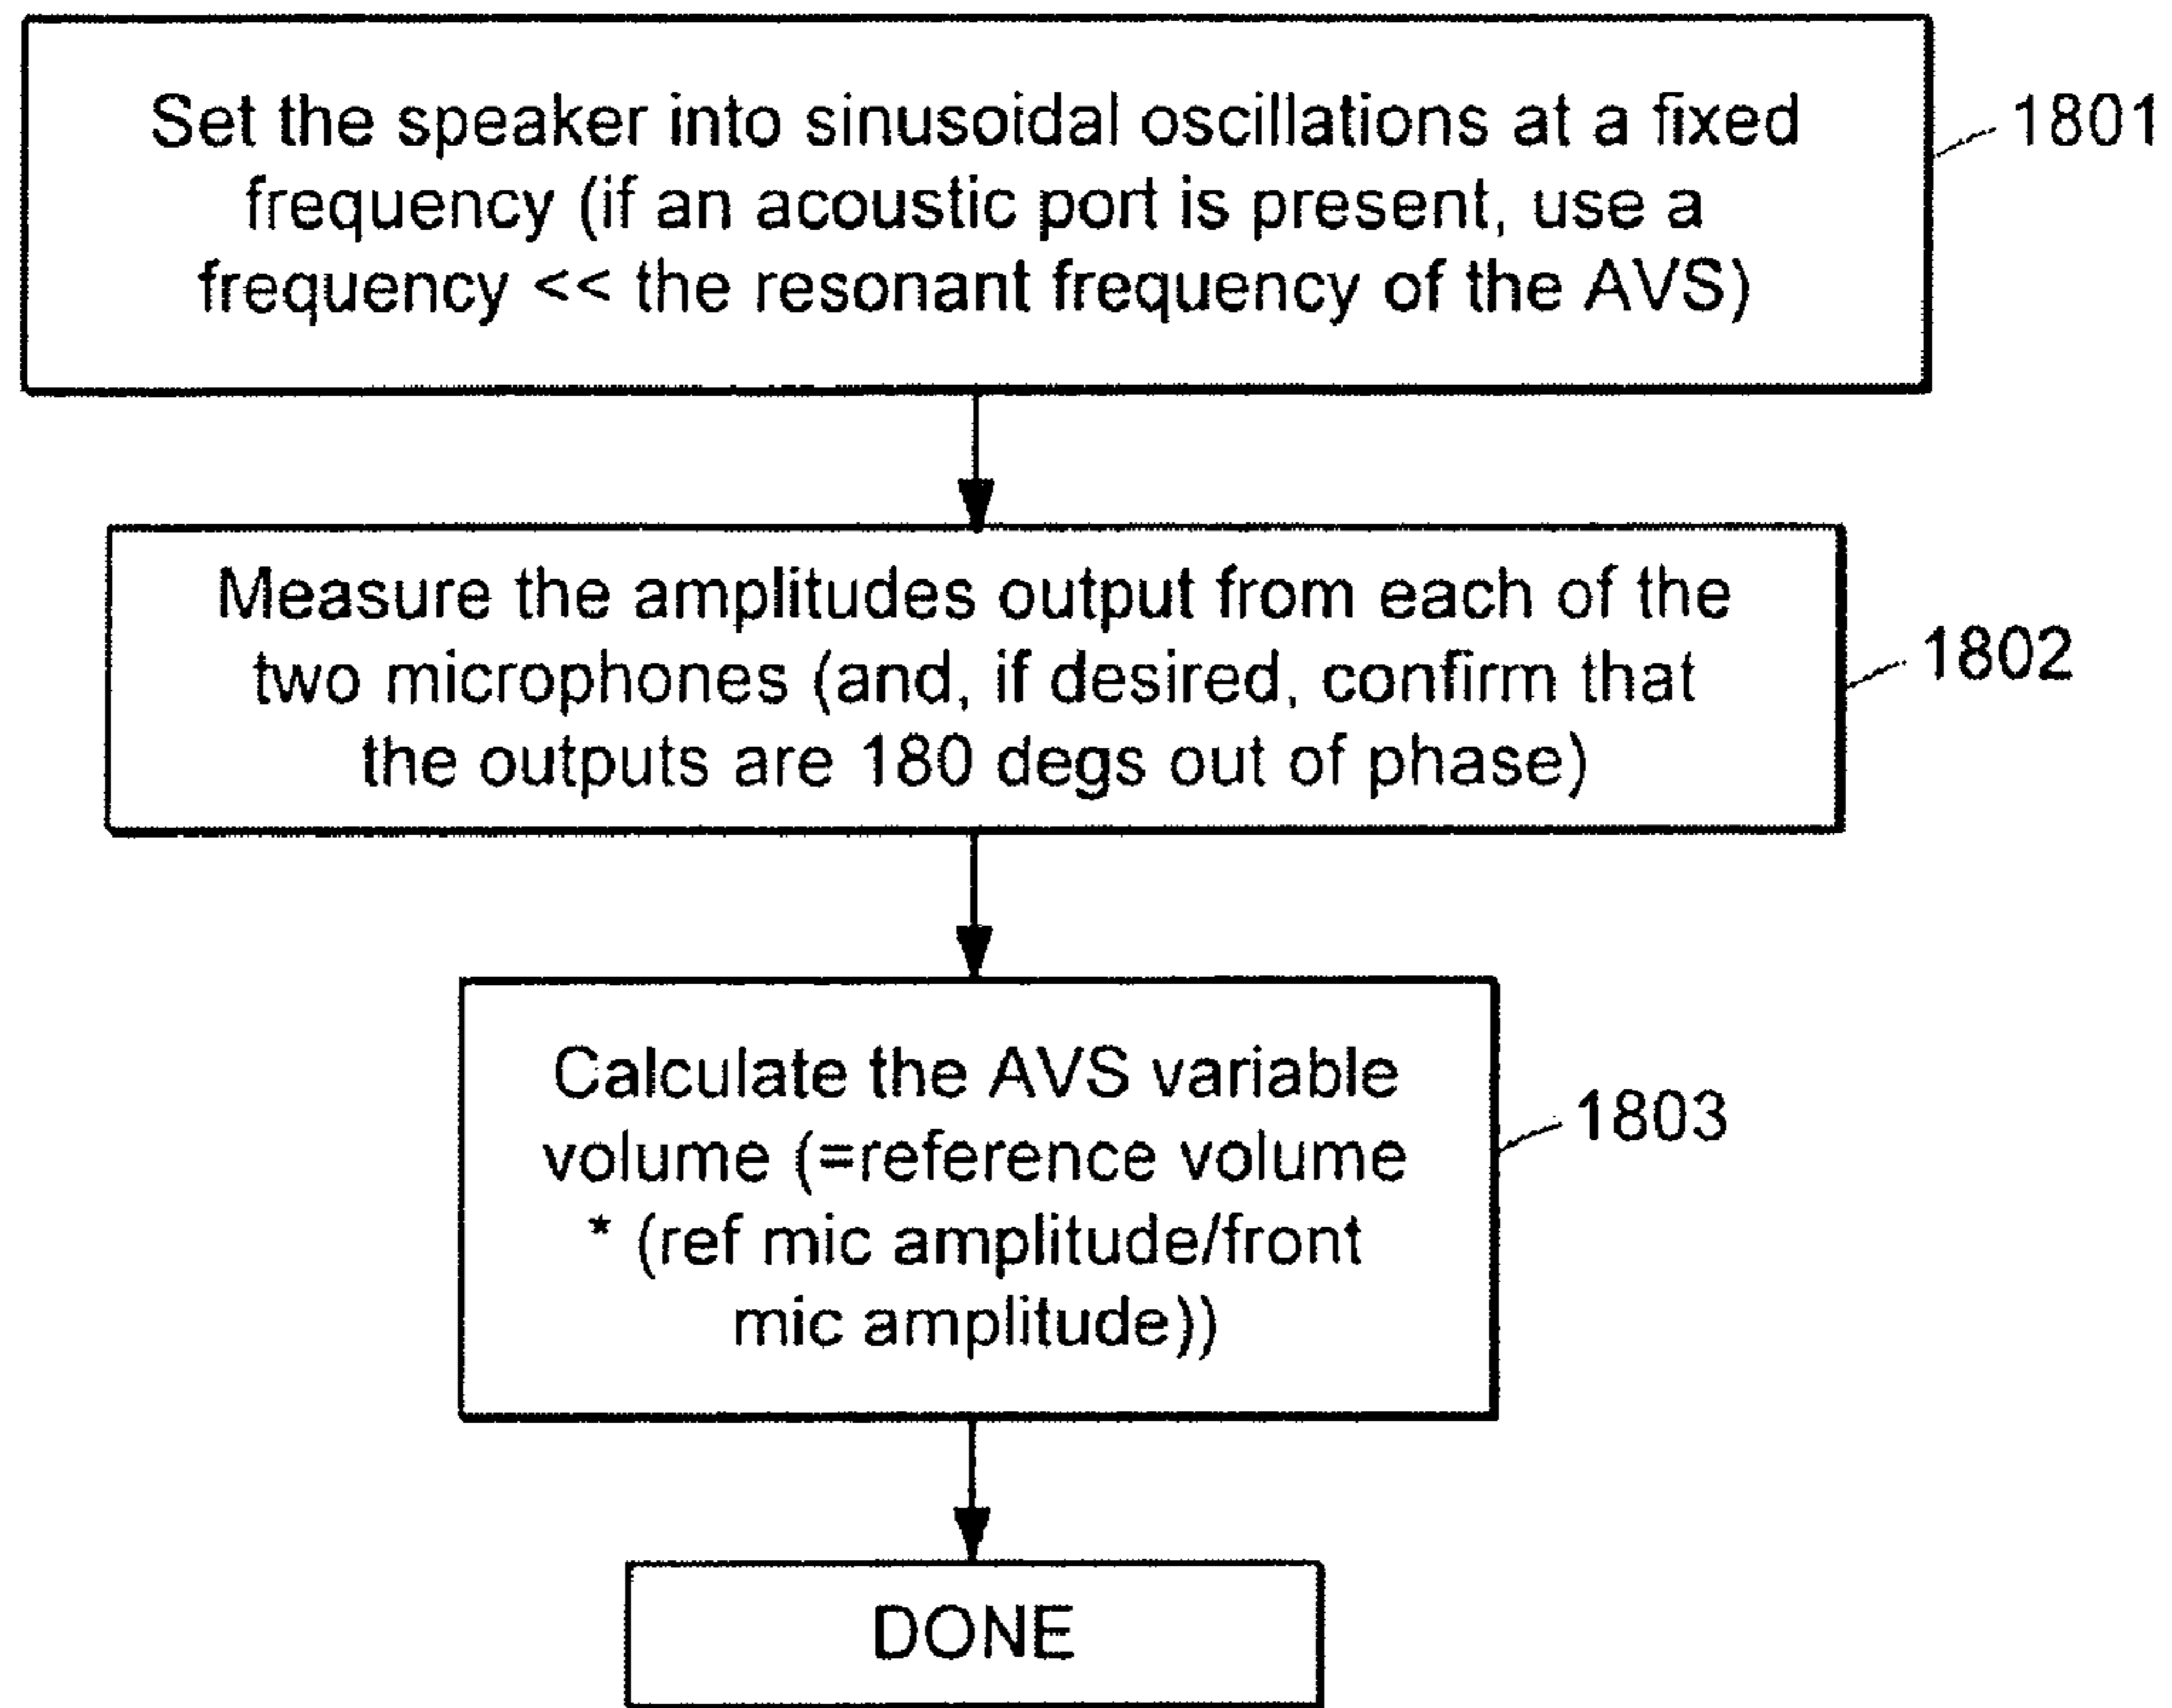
Set the speaker into sinusoidal oscillations at a fixed frequency (if an acoustic port is present, use a frequency << the resonant frequency of the AVS)

1801

Measure the amplitudes output from each of the two microphones (and, if desired, confirm that the outputs are 180 degs out of phase)

1802

Calculate the AVS variable volume (=reference volume * (ref mic amplitude/front mic amplitude))

1803

DONE